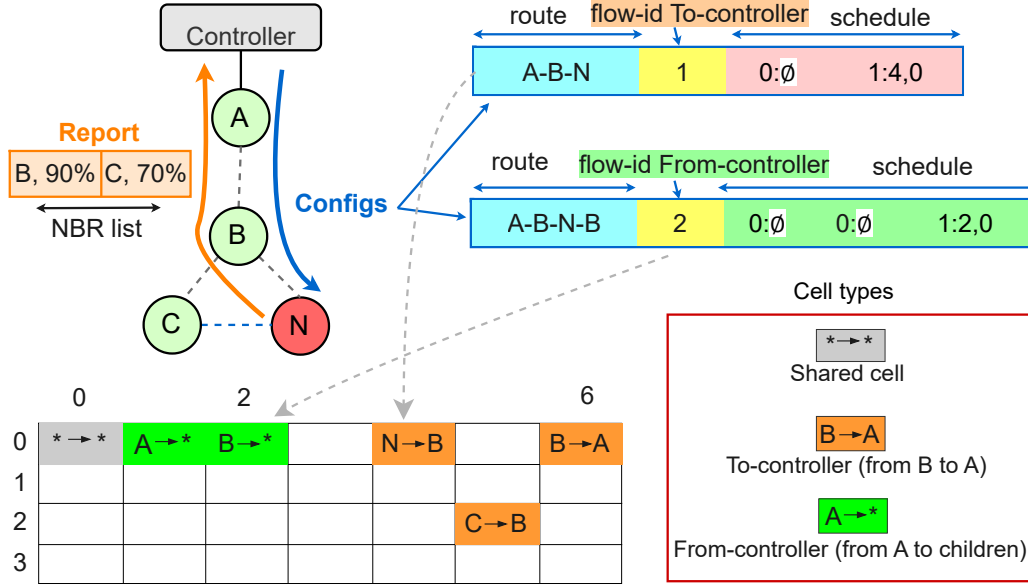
Controller

A

B

C

N

Report

| B, 90% | C, 70% |
|---|---|

NBR list

Configs

route flow-id To-controller schedule

| A-B-N | 1 | 0:Ø | 1:4,0 |
|---|---|---|---|

route flow-id From-controller schedule

| A-B-N-B | 2 | 0:Ø | 0:Ø | 1:2,0 |
|---|---|---|---|---|

0 2 6

| | | | | | | | |
|---|---|---|---|---|---|---|---|
| 0 | * → * | A → * | B → * | | N → B | | B → A |
| 1 | | | | | | | |
| 2 | | | | | | C → B | |
| 3 | | | | | | | |

Cell types

* → *
Shared cell

B → A
To-controller (from B to A)

A → *
From-controller (from A to children)